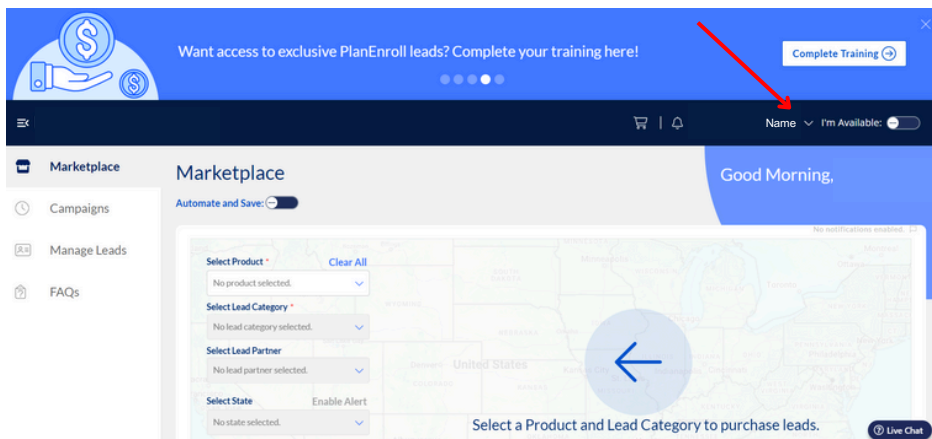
Want access to exclusive PlanEnroll leads? Complete your training here!

Complete Training

Name I'm Available:

Marketplace
Campaigns
Manage Leads
FAQs

Marketplace

Automate and Save:

Good Morning,

No notifications enabled.

Select Product *
Clear All
No product selected.

Select Lead Category *
No lead category selected.

Select Lead Partner
No lead partner selected.

Select State
Enable Alert
No state selected.

United States

Select a Product and Lead Category to purchase leads.

Live Chat